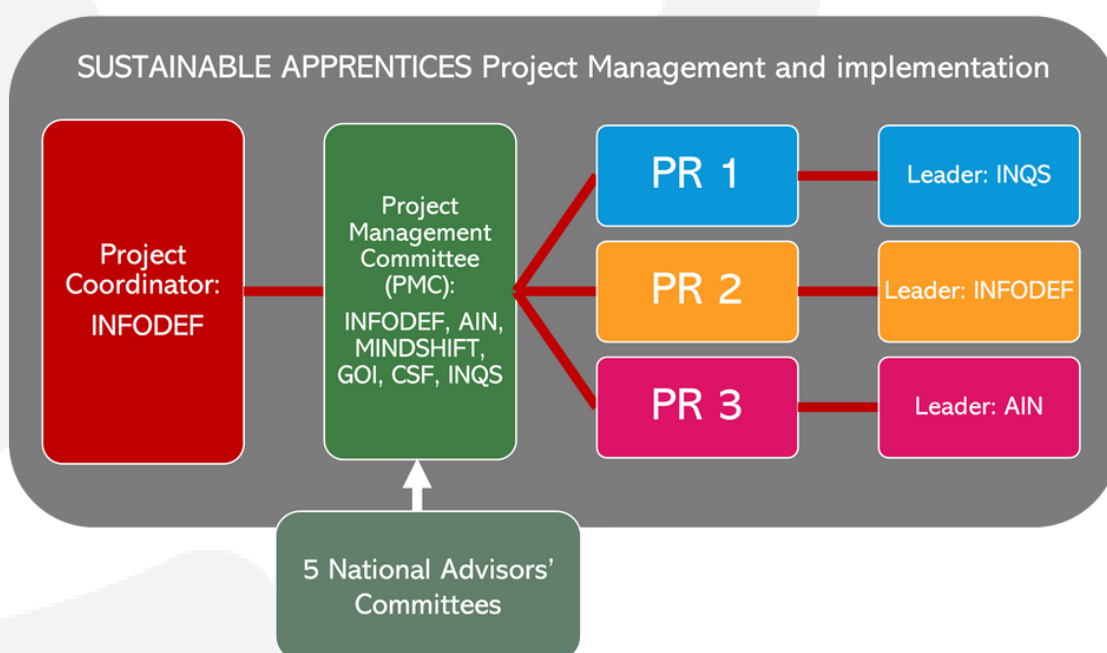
SUSTAINABLE APPRENTICES Project Management and implementation

Project Coordinator: INFODEF

Project Management Committee (PMC): INFODEF, AIN, MINDSHIFT, GOI, CSF, INQS

PR 1

Leader: INQS

PR 2

Leader: INFODEF

PR 3

Leader: AIN

5 National Advisors' Committees